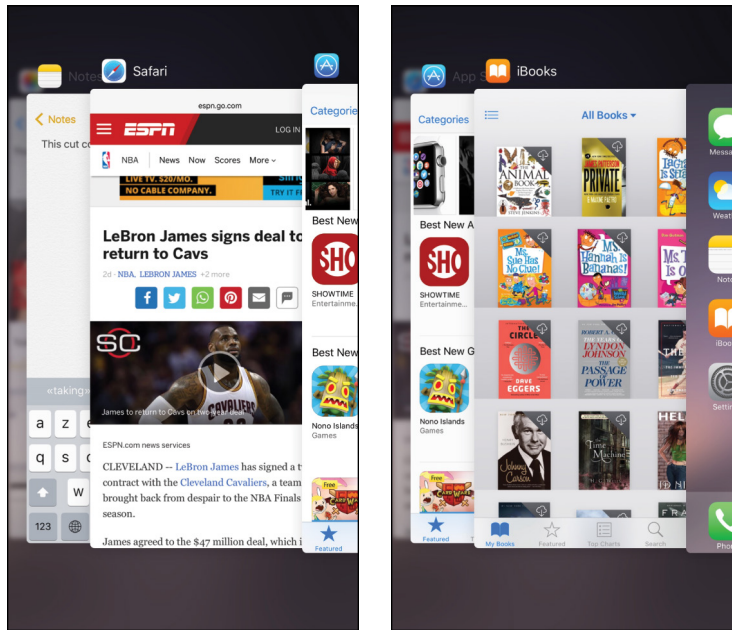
Notes

Safari

< Notes

This cut co

«taking»

a z e

q s d

w

123

espn.go.com

ESPN

LOG IN

NBA News Now Scores More

LIVE TV. $0 DOWN.

NO CABLE COMPANY.

TRY IT F

LeBron James signs deal to return to Cavs

2d · NBA, LEBRON JAMES +2 more

SC

James to return to Cavs on two-year deal

ESPN.com news services

CLEVELAND -- LeBron James has signed a t contract with the Cleveland Cavaliers, who brought back from despair to the NBA Finals season.

James agreed to the $47 million deal, which i

Categorie

Best New

SHOWTIME

Entertainm

Best New

Nono Islands

Games

Featured

App St

iBooks

Categories

Best New A

SHOWTIME

Entertainm

Best New G

Nono Islands

Games

Featured

All Books

THE ANIMAL BOOK

STEVE JENKINS

PRIVATE

Mr. Sue His No Clue!

Ms. Hannah Is Bananas!

THE CIRCLE

DAVE EGGERS

THE YEARS OF LYNDON JOHNSON THE PASSAGE OF POWER

Johnny Carson

Time Machine

My Books

Featured

Top Charts

Search

Messa

Weat

Note

iBoo

Settin

Phon